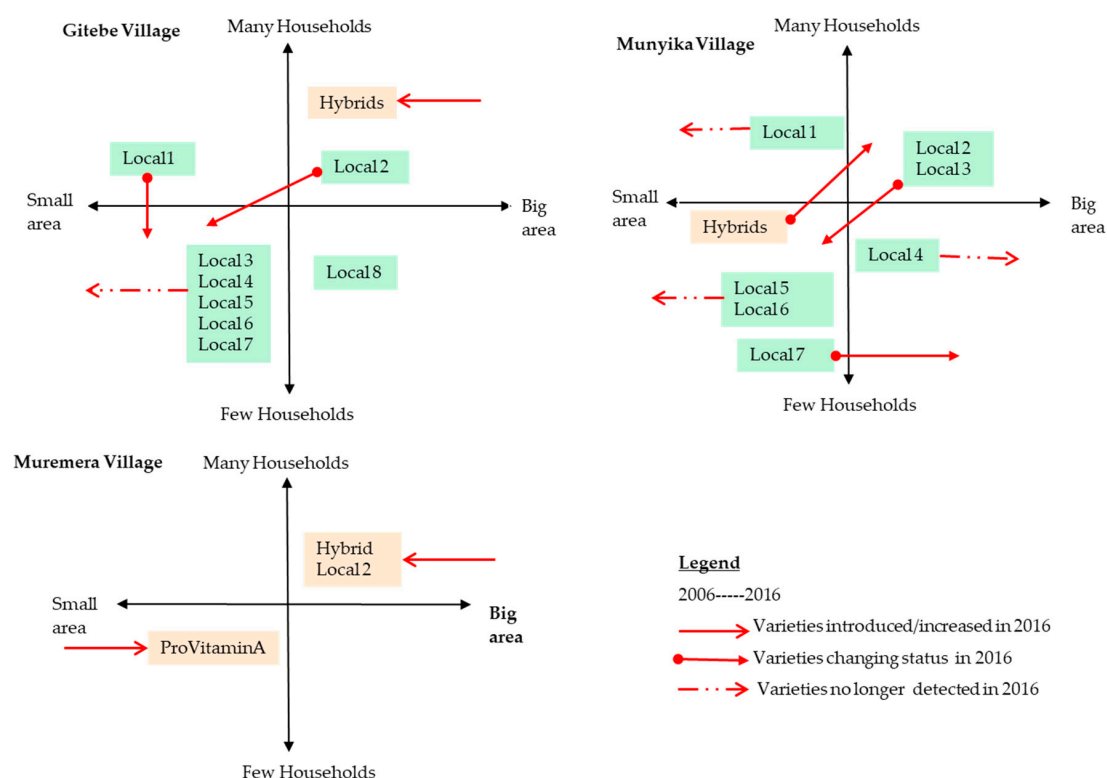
Gitebe Village

Many Households

Hybrids

Local1

Local 2

Small area

Big area

Local 3
Local 4
Local 5
Local 6
Local 7

Local 8

Few Households

Munyika Village

Many Households

Local 1

Local 2
Local 3

Small area

Big area

Hybrids

Local 4

Local 5
Local 6

Local 7

Few Households

Muremera Village

Many Households

Hybrid
Local 2

Small area

Big area

ProVitaminA

Few Households

Legend

2006-----2016

Varieties introduced/increased in 2016

Varieties changing status in 2016

Varieties no longer detected in 2016